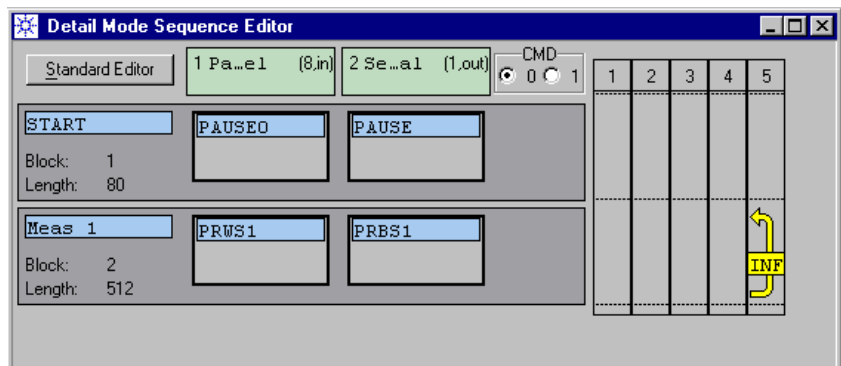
Detail Mode Sequence Editor

Standard Editor

1 Pa…el (8,in)

2 Se…al (1,out)

CMD
0 1

| 1 | 2 | 3 | 4 | 5 |
|---|---|---|---|---|

START
Block: 1
Length: 80

PAUSE0

PAUSE

Meas 1
Block: 2
Length: 512

PRWS1

PRBS1

INF